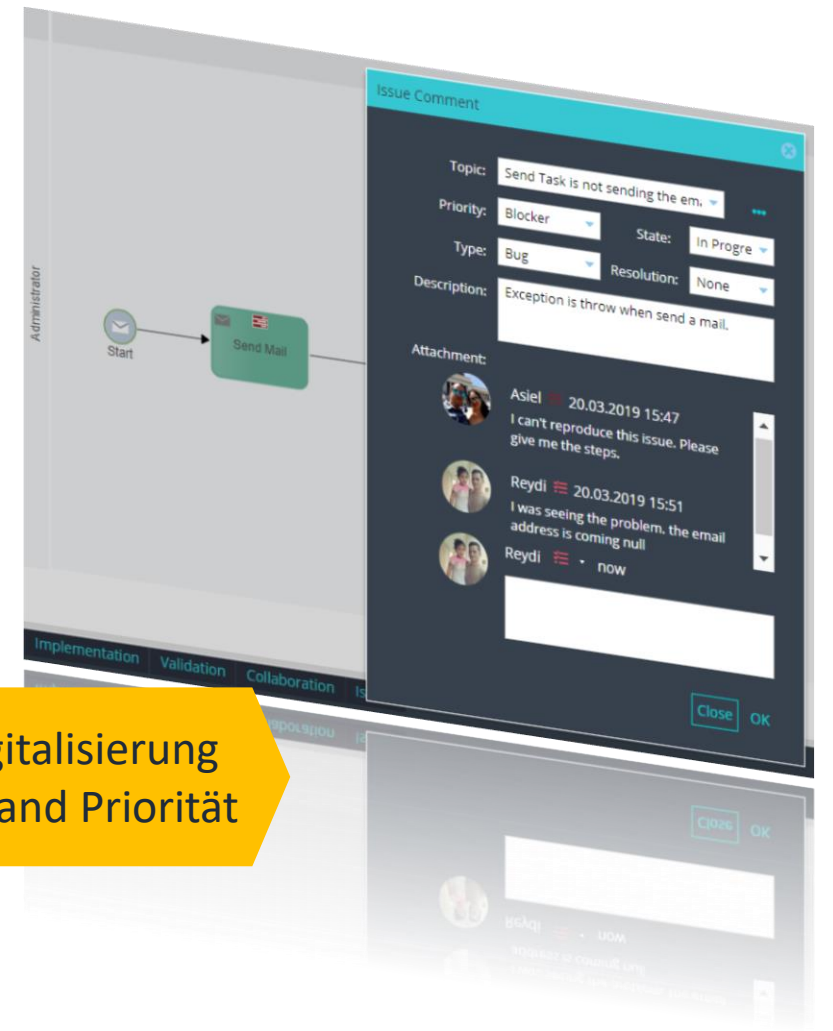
Administrator

Start

Send Mail

Issue Comment

Topic: Send Task is not sending the em.

Priority: Blocker

State: In Progre

Type: Bug

Resolution: None

Description: Exception is throw when send a mail.

Attachment:

Asiel 20.03.2019 15:47
I can't reproduce this issue. Please give me the steps.

Reydi 20.03.2019 15:51
I was seeing the problem, the email address is coming null

Reydi - now

Close OK

Implementation Validation Collaboration Is

gitalisierung
and Priorität